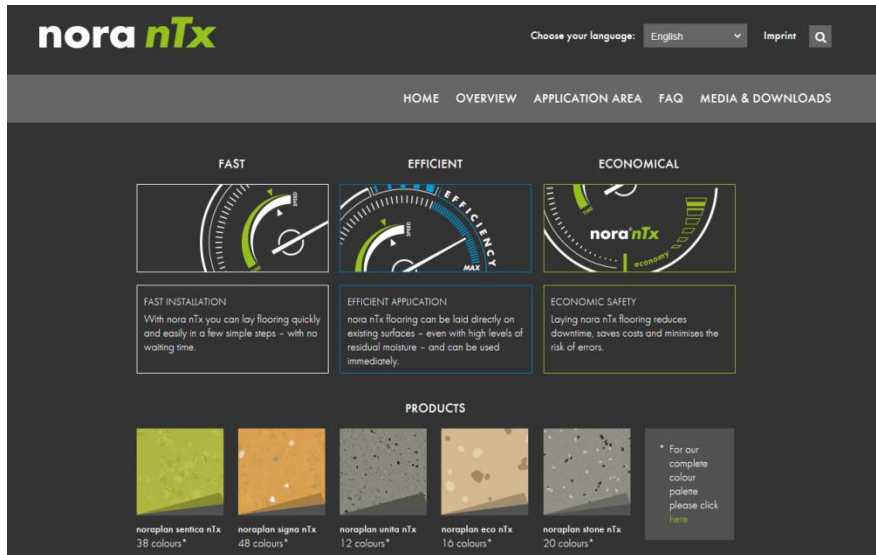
nora nTx

Choose your language: English Imprint

HOME OVERVIEW APPLICATION AREA FAQ MEDIA & DOWNLOADS

FAST

EFFICIENT

ECONOMICAL

SPEED

SPEED EFFICIENCY MAX

TIME nora nTx economy

FAST INSTALLATION
With nora nTx you can lay flooring quickly and easily in a few simple steps – with no waiting time.

EFFICIENT APPLICATION
nora nTx flooring can be laid directly on existing surfaces – even with high levels of residual moisture – and can be used immediately.

ECONOMIC SAFETY
Laying nora nTx flooring reduces downtime, saves costs and minimises the risk of errors.

PRODUCTS

noraplan sentica nTx
38 colours*

noraplan signa nTx
48 colours*

noraplan unita nTx
12 colours*

noraplan eco nTx
16 colours*

noraplan stone nTx
20 colours*

* For our complete colour palette please click here